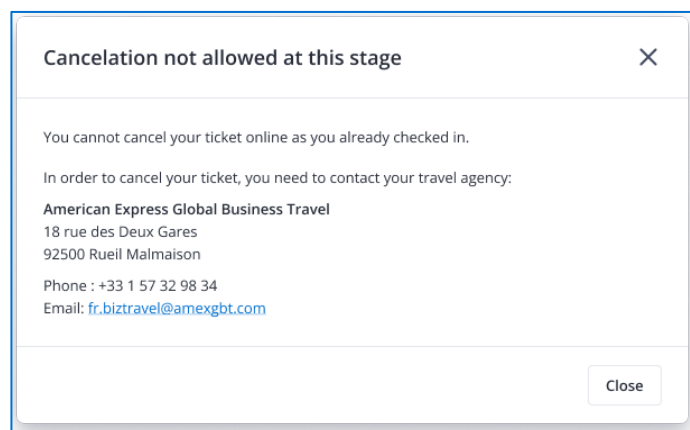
Cancelation not allowed at this stage

You cannot cancel your ticket online as you already checked in.

In order to cancel your ticket, you need to contact your travel agency:

American Express Global Business Travel
18 rue des Deux Gares
92500 Rueil Malmaison

Phone : +33 1 57 32 98 34
Email: fr.biztravel@amexgbt.com

Close